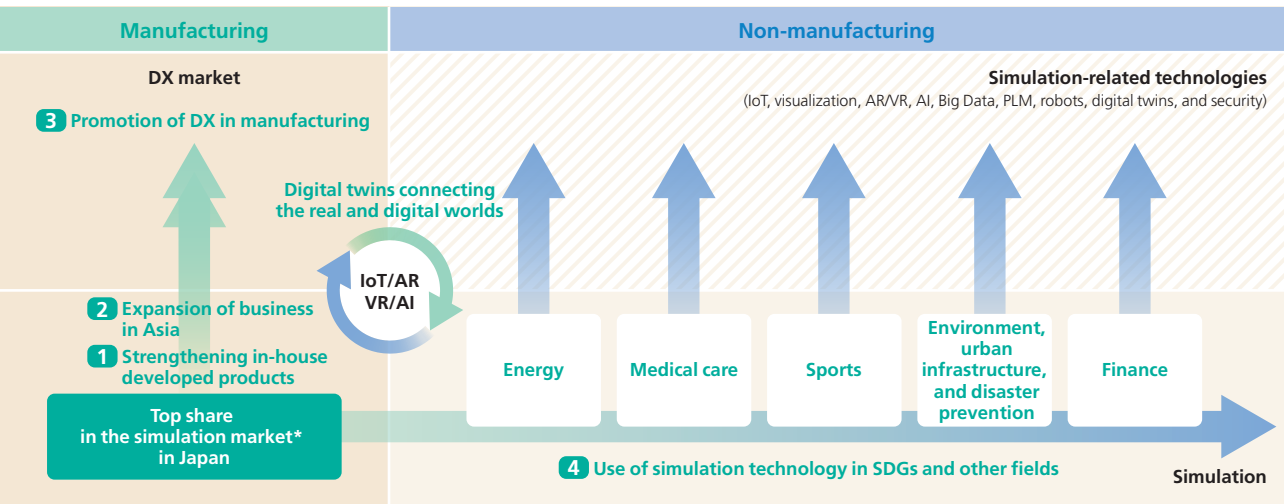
Manufacturing

Non-manufacturing

DX market

3 Promotion of DX in manufacturing

Simulation-related technologies
(IoT, visualization, AR/VR, AI, Big Data, PLM, robots, digital twins, and security)

Digital twins connecting the real and digital worlds

IoT/AR
VR/AI

2 Expansion of business in Asia

1 Strengthening in-house developed products

Top share in the simulation market* in Japan

Energy

Medical care

Sports

Environment, urban infrastructure, and disaster prevention

Finance

4 Use of simulation technology in SDGs and other fields

Simulation